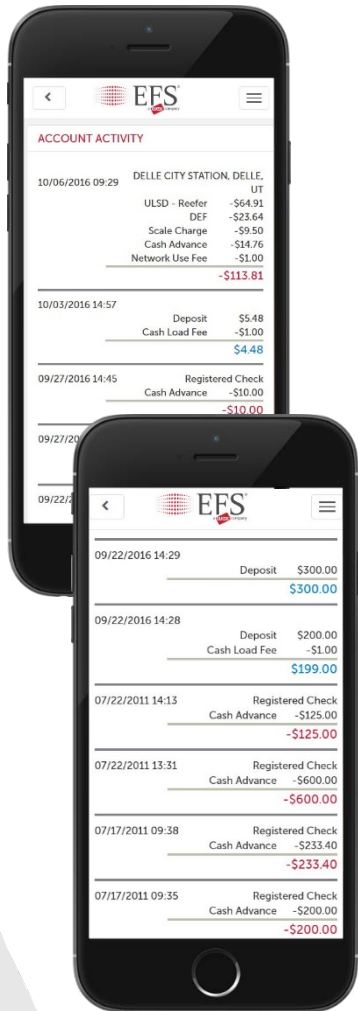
EFS

ACCOUNT ACTIVITY

10/06/2016 09:29 DELLE CITY STATION, DELLE, UT
ULSD - Reefer -\$64.91
DEF -\$23.64
Scale Charge -\$9.50
Cash Advance -\$14.76
Network Use Fee -\$1.00
-\$113.81

10/03/2016 14:57
Deposit \$5.48
Cash Load Fee -\$1.00
\$4.48

09/27/2016 14:45 Registered Check
Cash Advance -\$10.00
-\$10.00

09/27/20

09/22/

EFS

09/22/2016 14:29
Deposit \$300.00
\$300.00

09/22/2016 14:28
Deposit \$200.00
Cash Load Fee -\$1.00
\$199.00

07/22/2011 14:13 Registered Check
Cash Advance -\$125.00
-\$125.00

07/22/2011 13:31 Registered Check
Cash Advance -\$600.00
-\$600.00

07/17/2011 09:38 Registered Check
Cash Advance -\$233.40
-\$233.40

07/17/2011 09:35 Registered Check
Cash Advance -\$200.00
-\$200.00